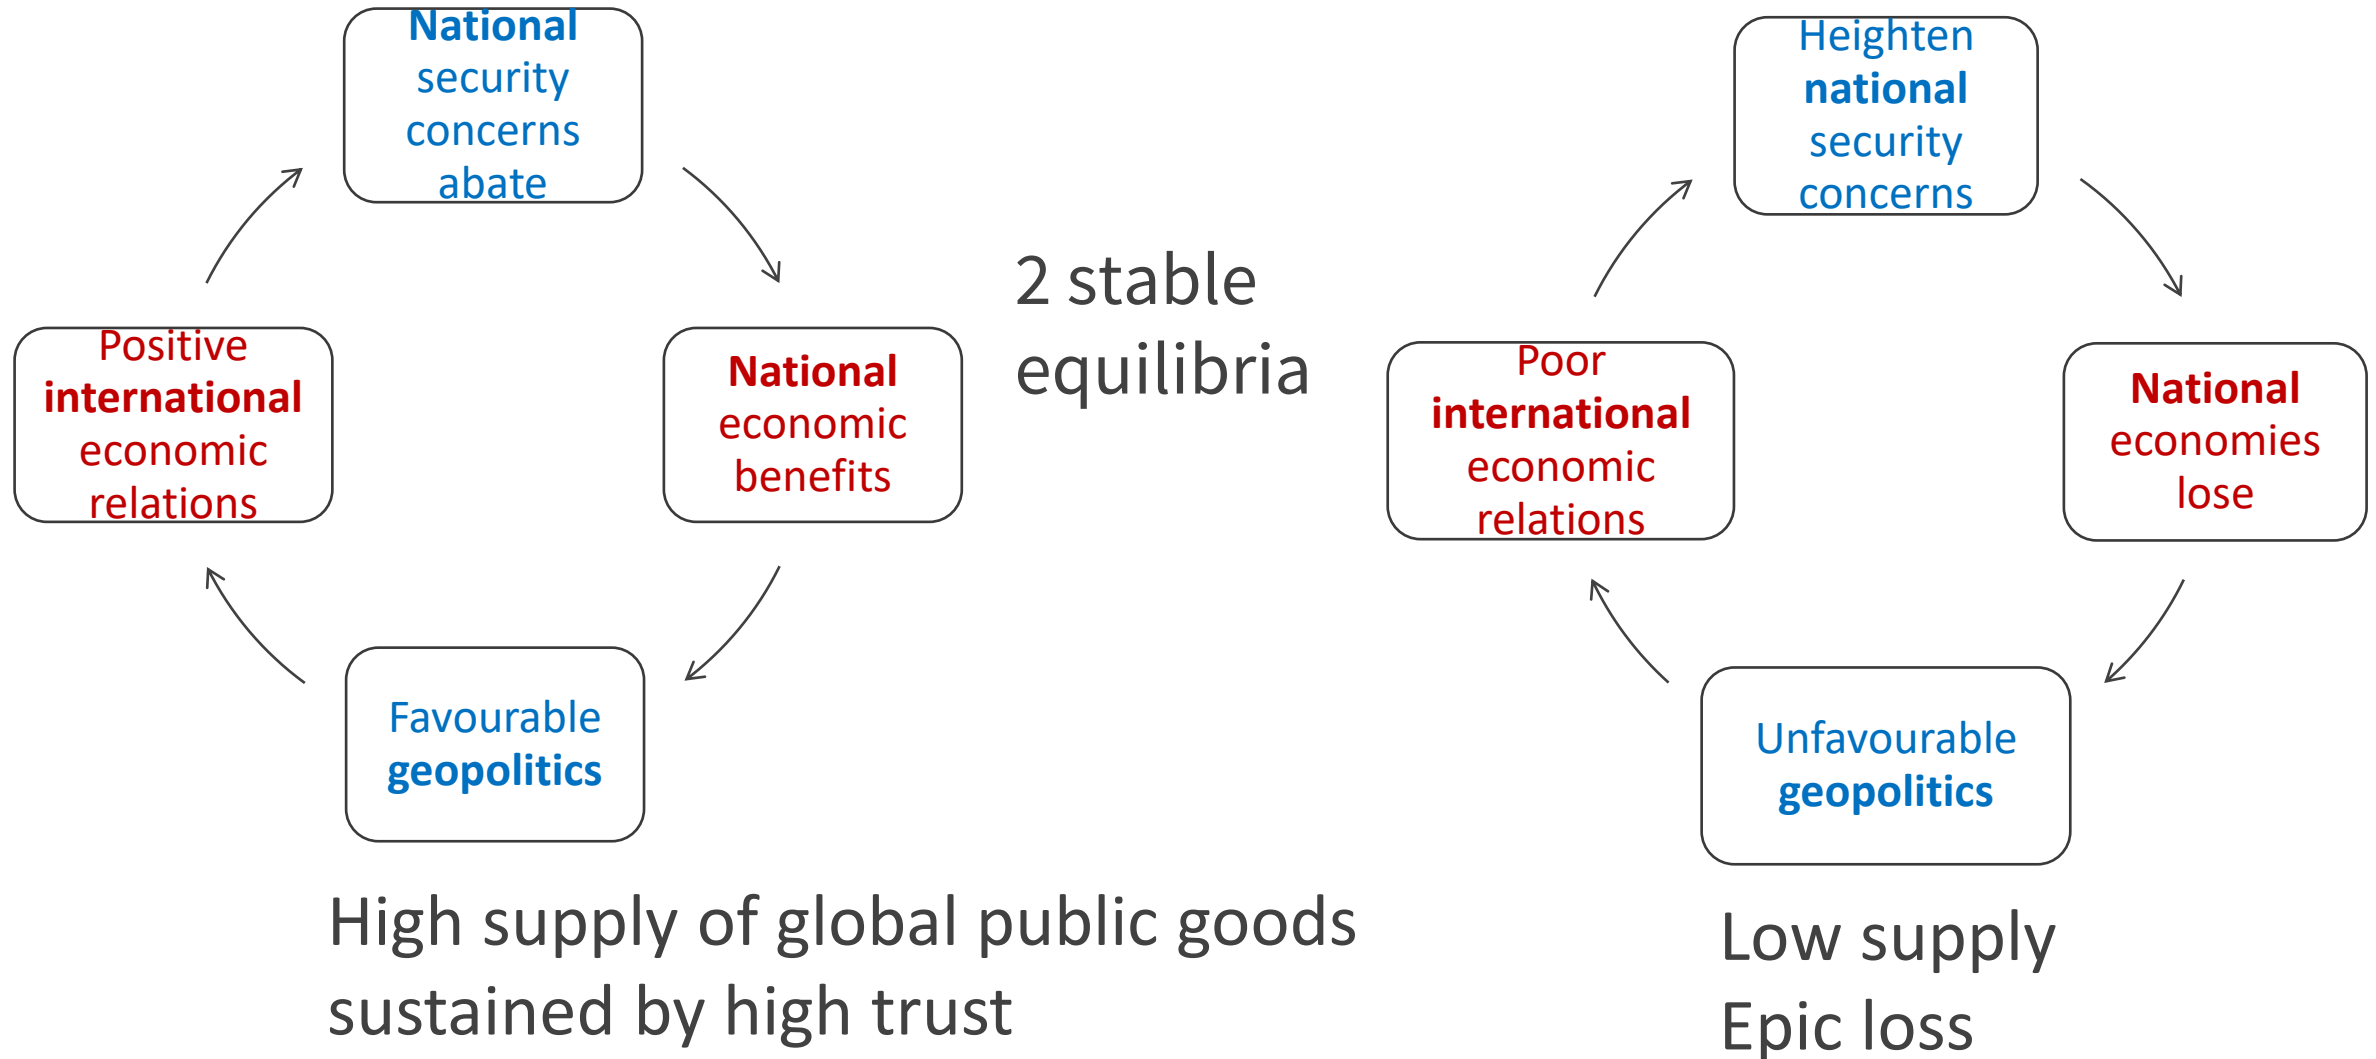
National security concerns abate

Positive international economic relations

National economic benefits

Favourable geopolitics

2 stable equilibria

Heighten national security concerns

Poor international economic relations

National economies lose

Unfavourable geopolitics

High supply of global public goods sustained by high trust

Low supply
Epic loss